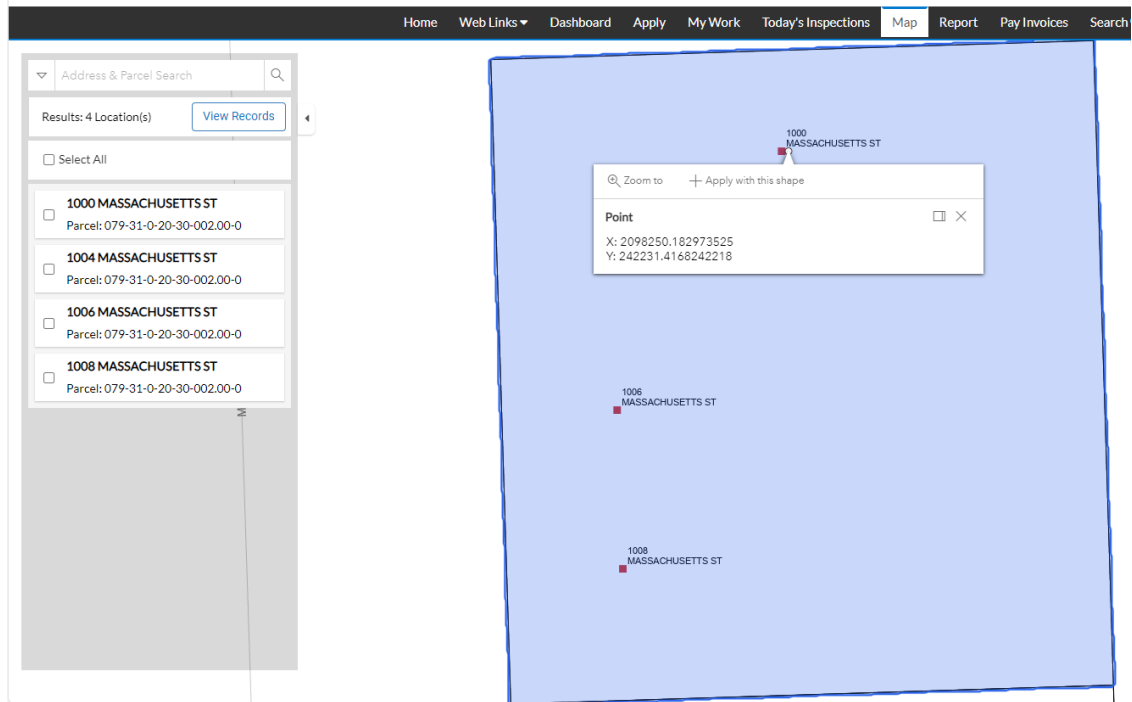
Home Web Links ▾ Dashboard Apply My Work Today's Inspections Map Report Pay Invoices Search

Address & Parcel Search

Results: 4 Location(s) View Records

Select All

1000 MASSACHUSETTS ST
Parcel: 079-31-0-20-30-002.00-0

1004 MASSACHUSETTS ST
Parcel: 079-31-0-20-30-002.00-0

1006 MASSACHUSETTS ST
Parcel: 079-31-0-20-30-002.00-0

1008 MASSACHUSETTS ST
Parcel: 079-31-0-20-30-002.00-0

M

1000
MASSACHUSETTS ST

Zoom to + Apply with this shape

Point

X: 2098250.182973525
Y: 242231.4168242218

1006
MASSACHUSETTS ST

1008
MASSACHUSETTS ST